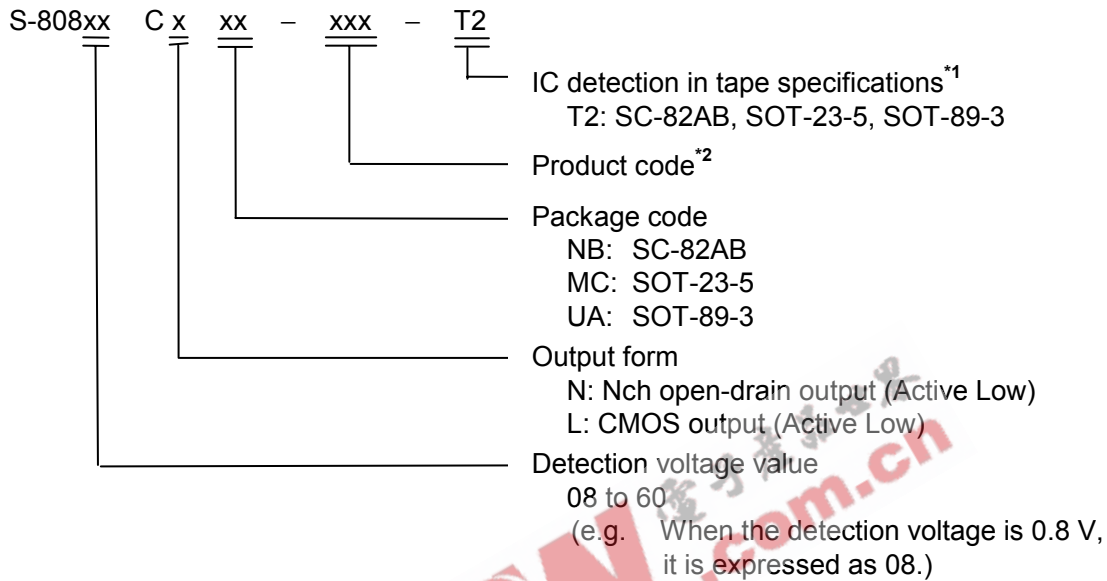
S-808xx C x xx – xxx – T2

IC detection in tape specifications$^{*1}$
T2: SC-82AB, SOT-23-5, SOT-89-3

Product code$^{*2}$

Package code
NB: SC-82AB
MC: SOT-23-5
UA: SOT-89-3

Output form
N: Nch open-drain output (Active Low)
L: CMOS output (Active Low)

Detection voltage value
08 to 60
(e.g. When the detection voltage is 0.8 V, it is expressed as 08.)

.com.cn